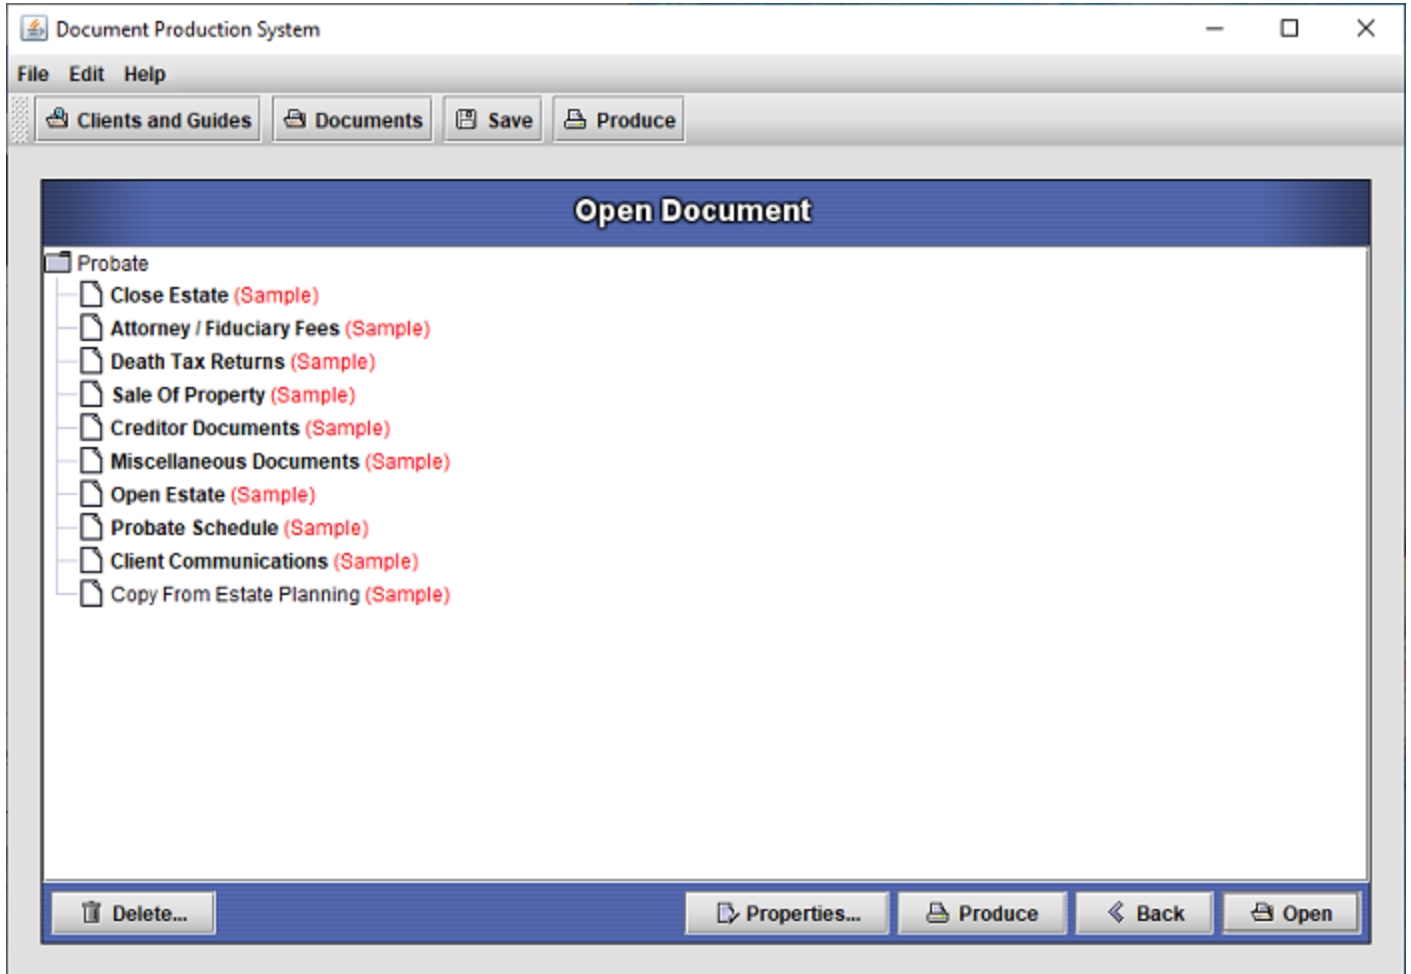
Document Production System

File Edit Help

Clients and Guides Documents Save Produce

Open Document

Probate
Close Estate (Sample)
Attorney / Fiduciary Fees (Sample)
Death Tax Returns (Sample)
Sale Of Property (Sample)
Creditor Documents (Sample)
Miscellaneous Documents (Sample)
Open Estate (Sample)
Probate Schedule (Sample)
Client Communications (Sample)
Copy From Estate Planning (Sample)

Delete... Properties... Produce Back Open